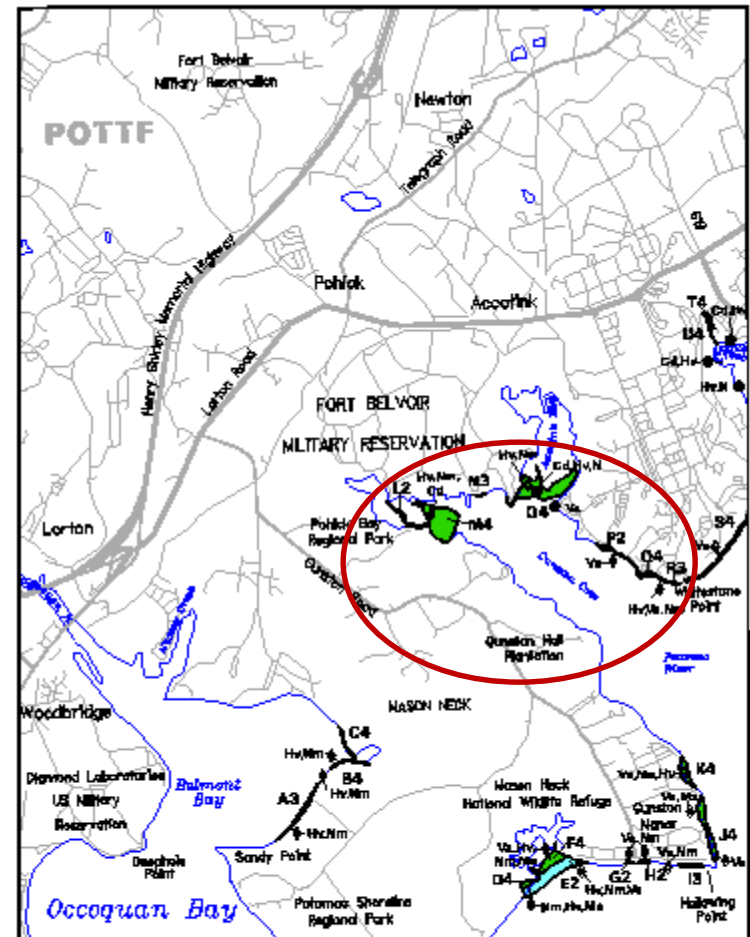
Fort Belvoir Military Reservation

Newton

POTTF

Telegraph Road

Henry Shirley Memorial Highway

Lorton Road

Pohick

Accotink

T4

B4

FORT BELVOIR MILITARY RESERVATION

L2

Hv,Nm, Cd

N3

Hv,Nm

Cd,Hv,N

M4

D4

Va

Pohick Bay Regional Park

P2

O4

Va

R3

S4

Whitestone Point

Hv,Va,Nm

Gunston Road

Gunston Hall Plantation

Lorton

Woodbridge

MASON NECK

C4

Hv,Nm

B4

Hv,Nm

A3

Hv,Nm

Belmont Bay

Diamond Laboratories U.S. Military Reservation

Sandy Point

Occoquan Bay

Mason Neck National Wildlife Refuge

K4

Gunston Manor

F4

D4

E2

G2

H2

I3

J4

Hallowing Point

Potomac Shoreline Regional Park